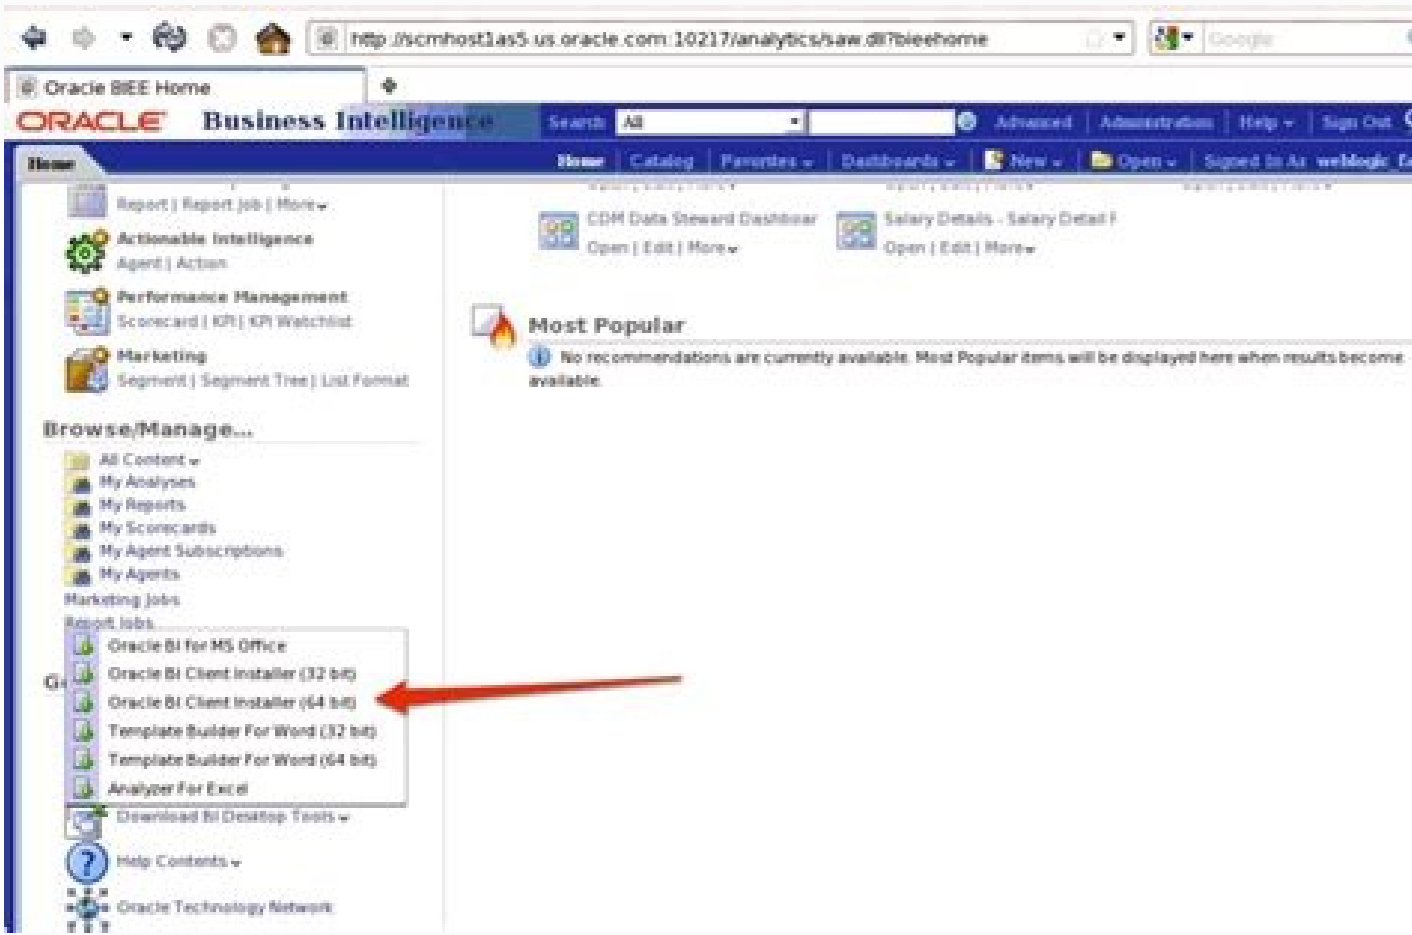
http://scmhost1as5.us.oracle.com:10217/analytics/saw.dll?bieehome

Google

Oracle BIEE Home

ORACLE Business Intelligence

Search All

Advanced | Administration | Help | Sign Out

Home

Home | Catalog | Favorites | Dashboards | New | Open | Signed In As weblogic

Report | Report Job | More

Actionable Intelligence
Agent | Action

Performance Management
Scorecard | KPI | KPI Watchlist

Marketing
Segment | Segment Tree | List Format

Browse/Manage...

All Content
My Analyses
My Reports
My Scorecards
My Agent Subscriptions
My Agents
Marketing Jobs
Report Jobs

Gi

Oracle BI for MS Office
Oracle BI Client Installer (32 bit)
Oracle BI Client Installer (64 bit)
Template Builder For Word (32 bit)
Template Builder For Word (64 bit)
Analyzer For Excel

Download BI Desktop Tools

Help Contents

Oracle Technology Network

CDM Data Steward Dashboar
Open | Edit | More

Salary Details - Salary Detail F
Open | Edit | More

Most Popular

No recommendations are currently available. Most Popular items will be displayed here when results become available.